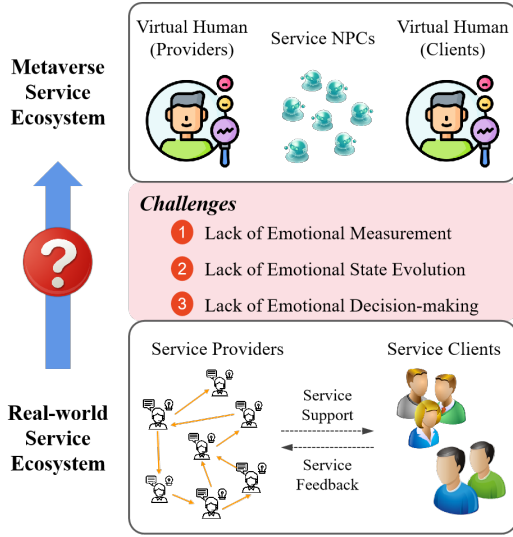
Metaverse Service Ecosystem

Virtual Human (Providers)

Service NPCs

Virtual Human (Clients)

?

Challenges

1 Lack of Emotional Measurement

2 Lack of Emotional State Evolution

3 Lack of Emotional Decision-making

Real-world Service Ecosystem

Service Providers

Service Clients

Service Support

Service Feedback